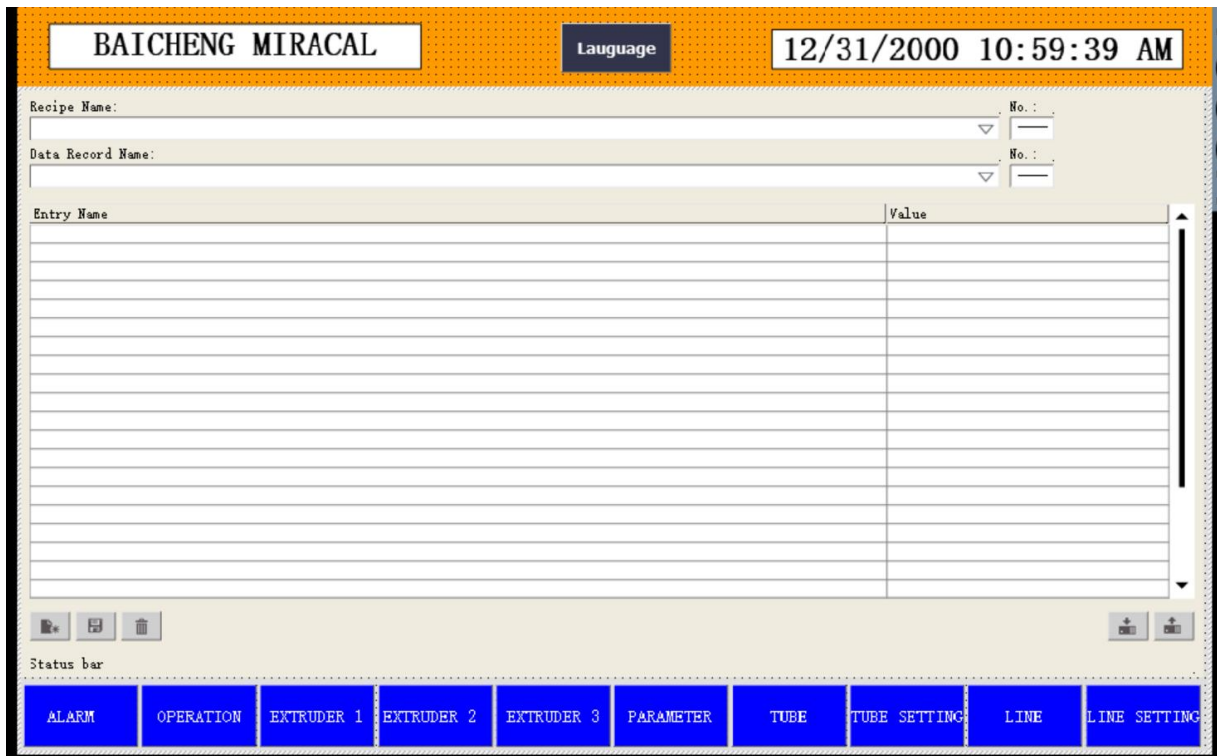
BAICHENG MIRACAL

Lauguage

12/31/2000 10:59:39 AM

Recipe Name:

No.:

Data Record Name:

No.:

| Entry Name | Value |
|---|---|

Status bar

ALARM OPERATION EXTRUDER 1 EXTRUDER 2 EXTRUDER 3 PARAMETER TUBE TUBE SETTING LINE LINE SETTING